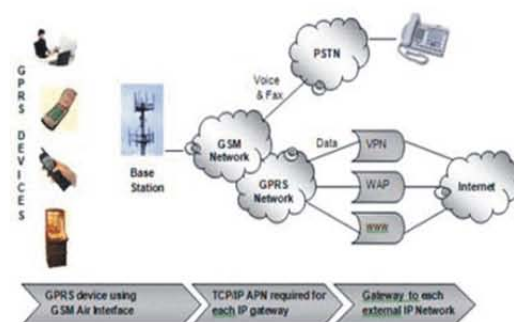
GPRS DEVICES

Base Station

GSM Network

Voice & Fax

PSTN

Data

GPRS Network

VPN

WAP

www

Internet

GPRS device using GSM Air Interface

TCP/IP APN required for each IP gateway

Gateway to each external IP Network